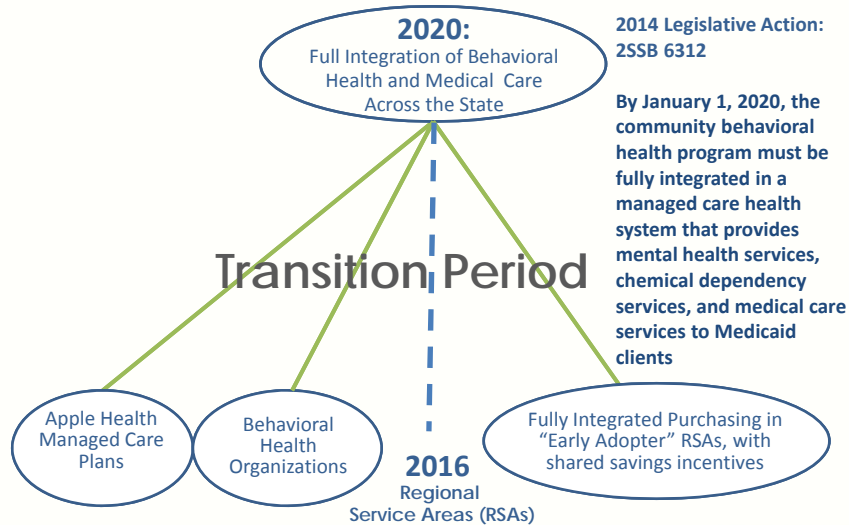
2020:
Full Integration of Behavioral Health and Medical Care Across the State

2014 Legislative Action: 2SSB 6312

By January 1, 2020, the community behavioral health program must be fully integrated in a managed care health system that provides mental health services, chemical dependency services, and medical care services to Medicaid clients

Transition Period

Apple Health Managed Care Plans

Behavioral Health Organizations

2016
Regional Service Areas (RSAs)

Fully Integrated Purchasing in "Early Adopter" RSAs, with shared savings incentives